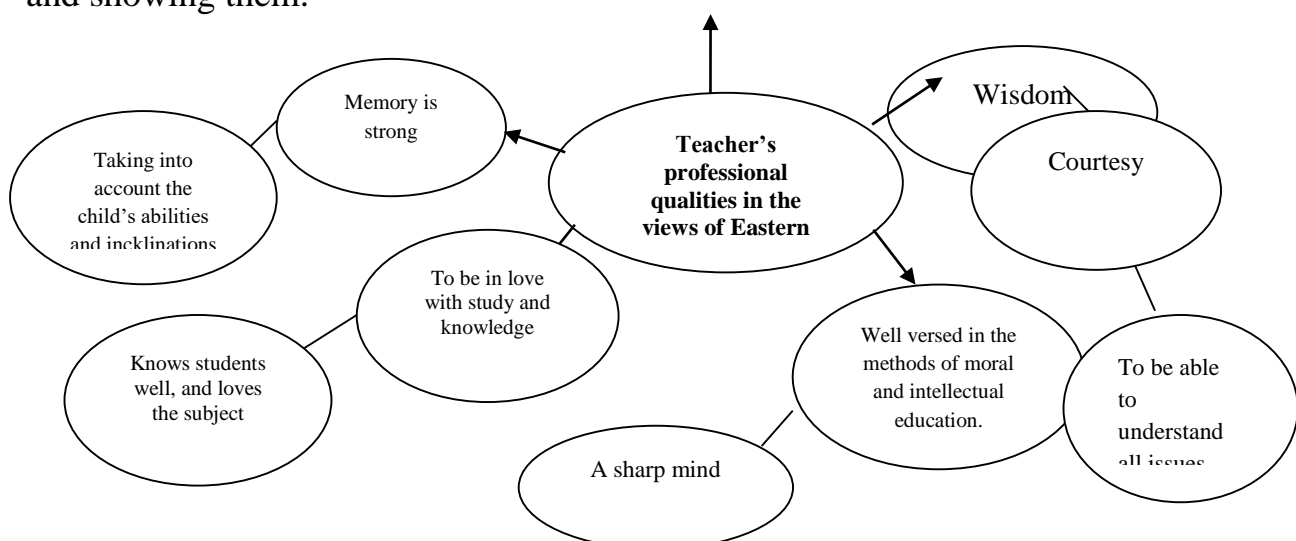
and showing them.

Teacher's professional qualities in the views of Eastern

Memory is strong

Taking into account the child's abilities and incklinations

To be in love with study and knowledge

Knows students well, and loves the subject

Wisdom

Courtesy

Well versed in the methods of moral and intellectual education.

To be able to understand all issues

A sharp mind